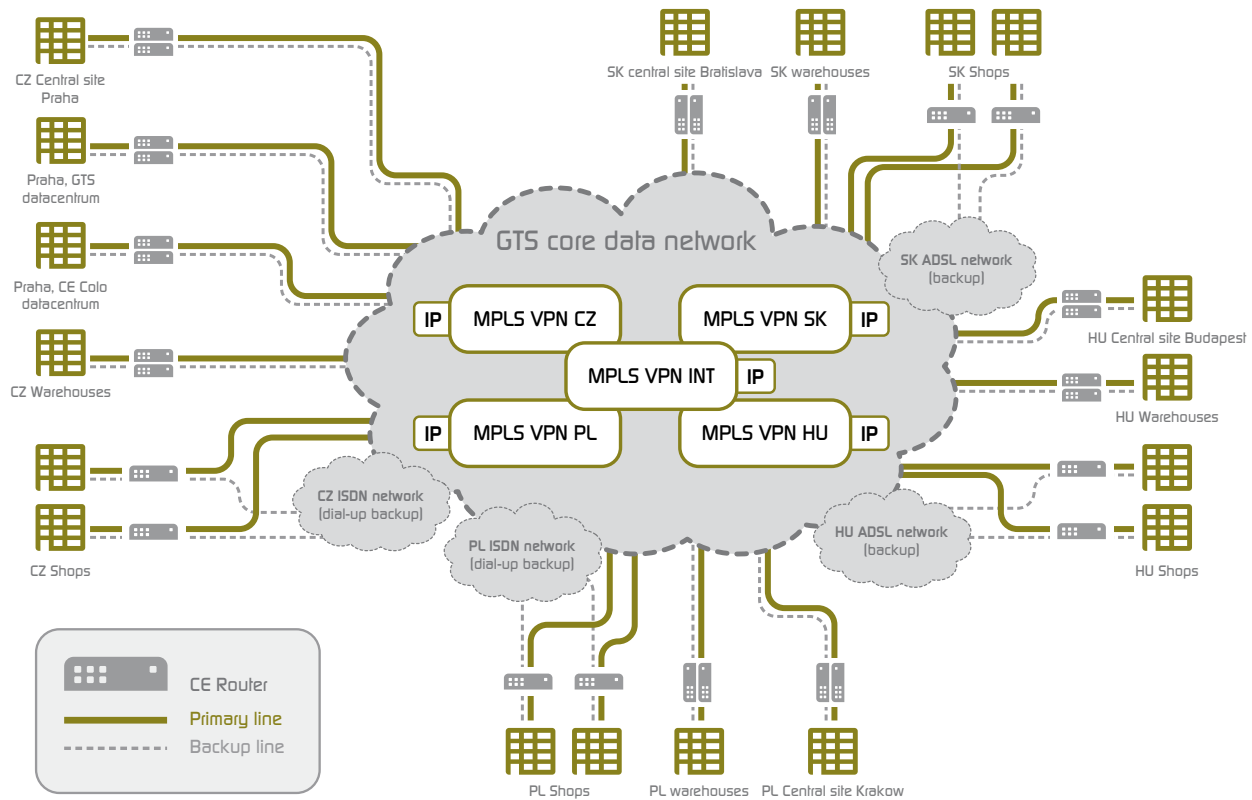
CZ Central site
Praha

Praha, GTS
datacentrum

Praha, CE Colo
datacentrum

CZ Warehouses

CZ Shops

SK central site Bratislava

SK warehouses

SK Shops

GTS core data network

SK ADSL network
(backup)

IP

MPLS VPN CZ

MPLS VPN SK

IP

MPLS VPN INT

IP

IP

MPLS VPN PL

MPLS VPN HU

IP

HU Central site Budapest

HU Warehouses

CZ ISDN network
(dial-up backup)

PL ISDN network
(dial-up backup)

HU ADSL network
(backup)

HU Shops

CE Router

Primary line

Backup line

PL Shops

PL warehouses

PL Central site Krakow